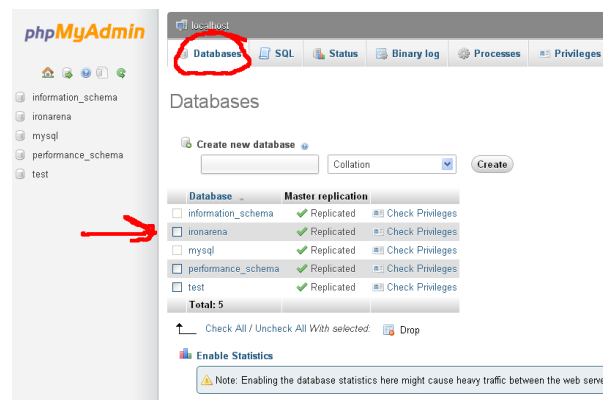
phpMyAdmin

information_schema
ironarena
mysql
performance_schema
test

localhost

Databases SQL Status Binary log Processes Privileges

Databases

Create new database

Collation

Create

| Database | Master replication | |
|---|---|---|
| information_schema | Replicated | Check Privileges |
| ironarena | Replicated | Check Privileges |
| mysql | Replicated | Check Privileges |
| performance_schema | Replicated | Check Privileges |
| test | Replicated | Check Privileges |
| Total: 5 | | |

Check All / Uncheck All With selected: Drop

Enable Statistics

Note: Enabling the database statistics here might cause heavy traffic between the web serv